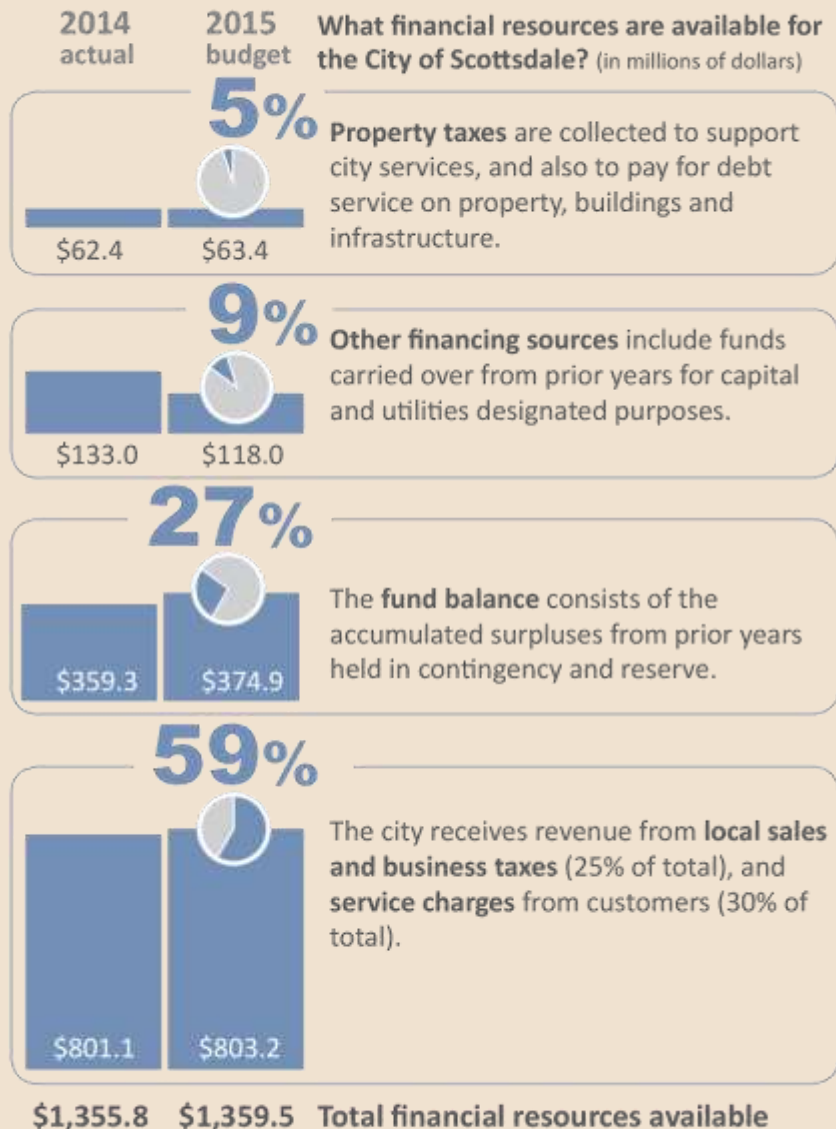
2014 actual | 2015 budget | What financial resources are available for the City of Scottsdale? (in millions of dollars)

5%

Property taxes are collected to support city services, and also to pay for debt service on property, buildings and infrastructure.

$62.4 $63.4

9%

Other financing sources include funds carried over from prior years for capital and utilities designated purposes.

$133.0 $118.0

27%

The fund balance consists of the accumulated surpluses from prior years held in contingency and reserve.

$359.3 $374.9

59%

The city receives revenue from local sales and business taxes (25% of total), and service charges from customers (30% of total).

$801.1 $803.2

$1,355.8 $1,359.5 Total financial resources available